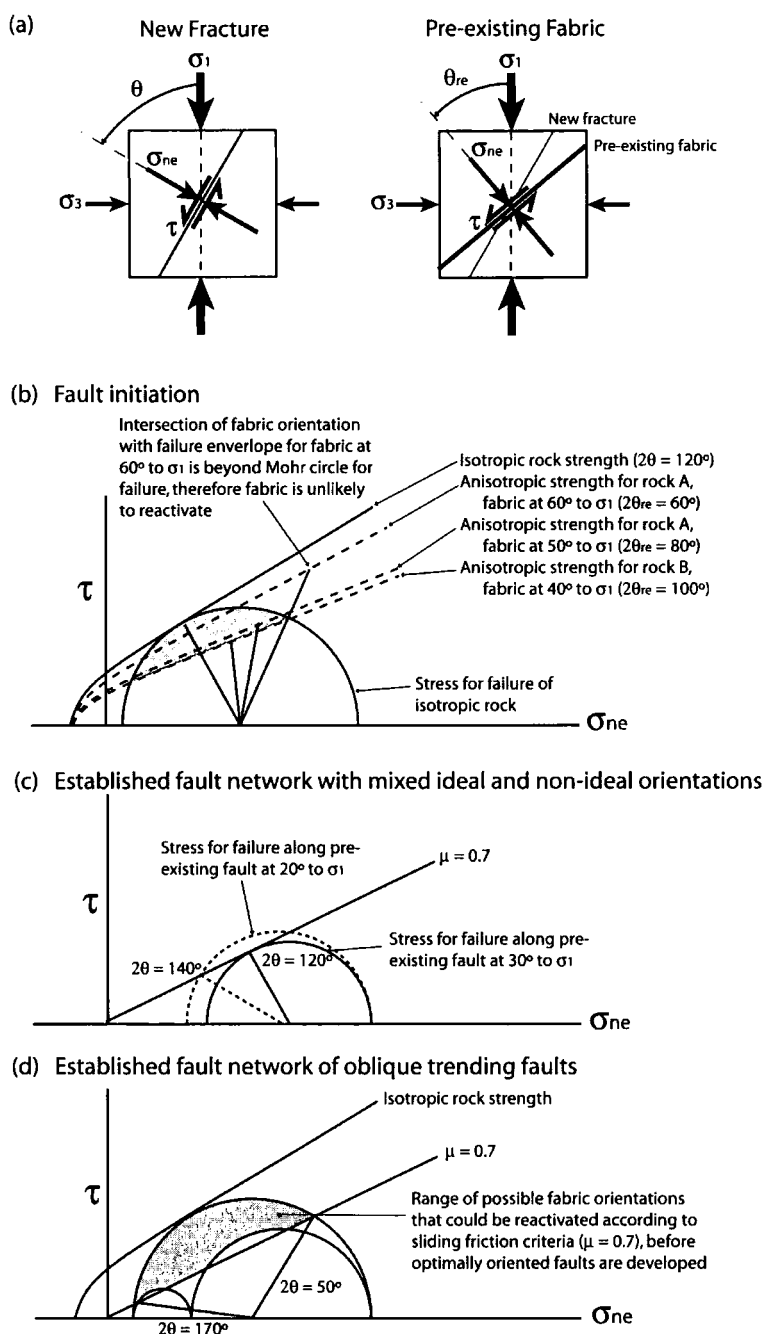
(a)

New Fracture

$\sigma_1$

$\theta$

$\sigma_{ne}$

$\sigma_3$

$\tau$

Pre-existing Fabric

$\sigma_1$

$\theta_{re}$

New fracture

Pre-existing fabric

$\sigma_{ne}$

$\sigma_3$

$\tau$

(b) Fault initiation

Intersection of fabric orientation with failure envelope for fabric at 60° to $\sigma_1$ is beyond Mohr circle for failure, therefore fabric is unlikely to reactivate

Isotropic rock strength ($2\theta = 120°$)

Anisotropic strength for rock A, fabric at 60° to $\sigma_1$ ($2\theta_{re} = 60°$)

Anisotropic strength for rock A, fabric at 50° to $\sigma_1$ ($2\theta_{re} = 80°$)

Anisotropic strength for rock B, fabric at 40° to $\sigma_1$ ($2\theta_{re} = 100°$)

$\tau$

Stress for failure of isotropic rock

$\sigma_{ne}$

(c) Established fault network with mixed ideal and non-ideal orientations

Stress for failure along pre-existing fault at 20° to $\sigma_1$

$\mu = 0.7$

$\tau$

Stress for failure along pre-existing fault at 30° to $\sigma_1$

$2\theta = 140°$

$2\theta = 120°$

$\sigma_{ne}$

(d) Established fault network of oblique trending faults

Isotropic rock strength

$\mu = 0.7$

$\tau$

Range of possible fabric orientations that could be reactivated according to sliding friction criteria ($\mu = 0.7$), before optimally oriented faults are developed

$2\theta = 50°$

$2\theta = 170°$

$\sigma_{ne}$